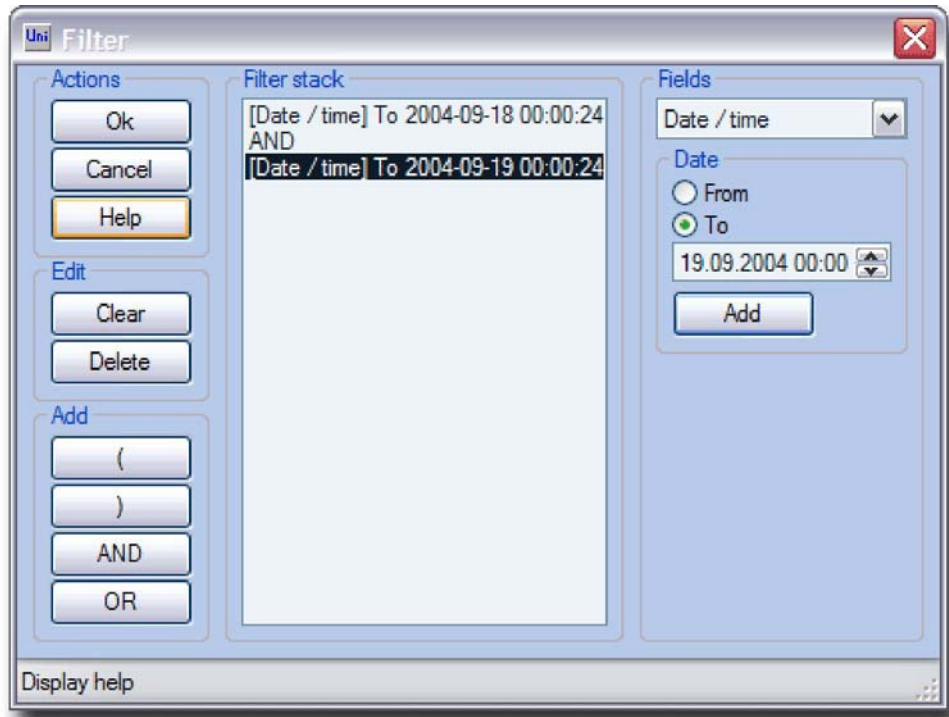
Uni Filter

Actions
Ok
Cancel
Help

Edit
Clear
Delete

Add
(
)
AND
OR

Filter stack
[Date / time] To 2004-09-18 00:00:24
AND
[Date / time] To 2004-09-19 00:00:24

Fields
Date / time

Date
From
To
19.09.2004 00:00
Add

Display help